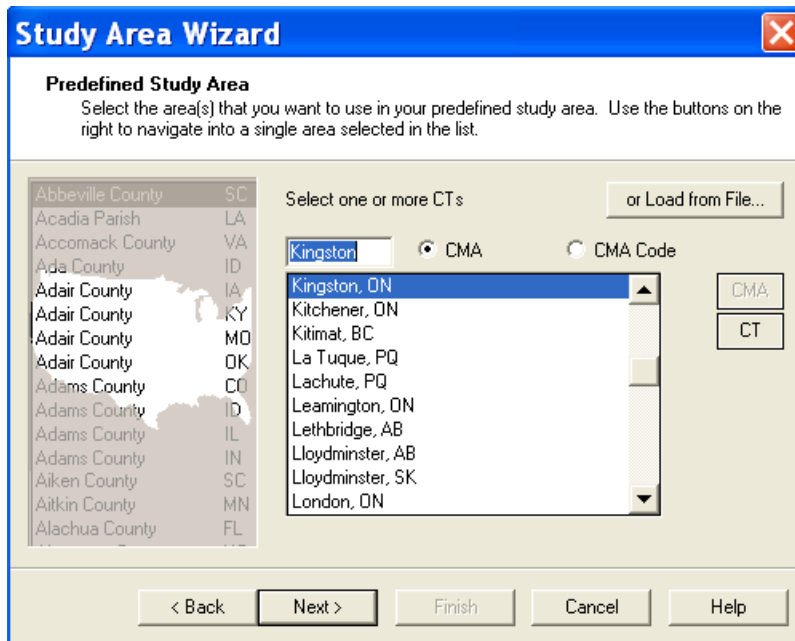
Study Area Wizard

Predefined Study Area
Select the area(s) that you want to use in your predefined study area. Use the buttons on the right to navigate into a single area selected in the list.

| | |
|---|---|
| Abbeville County | SC |
| Acadia Parish | LA |
| Accomack County | VA |
| Ada County | ID |
| Adair County | IA |
| Adair County | KY |
| Adair County | MO |
| Adair County | OK |
| Adams County | CO |
| Adams County | ID |
| Adams County | IL |
| Adams County | IN |
| Aiken County | SC |
| Aitkin County | MN |
| Alachua County | FL |

Select one or more CTs

or Load from File...

Kingston

CMA

CMA Code

Kingston, ON
Kitchener, ON
Kitimat, BC
La Tuque, PQ
Lachute, PQ
Leamington, ON
Lethbridge, AB
Lloydminster, AB
Lloydminster, SK
London, ON

CMA

CT

< Back

Next >

Finish

Cancel

Help